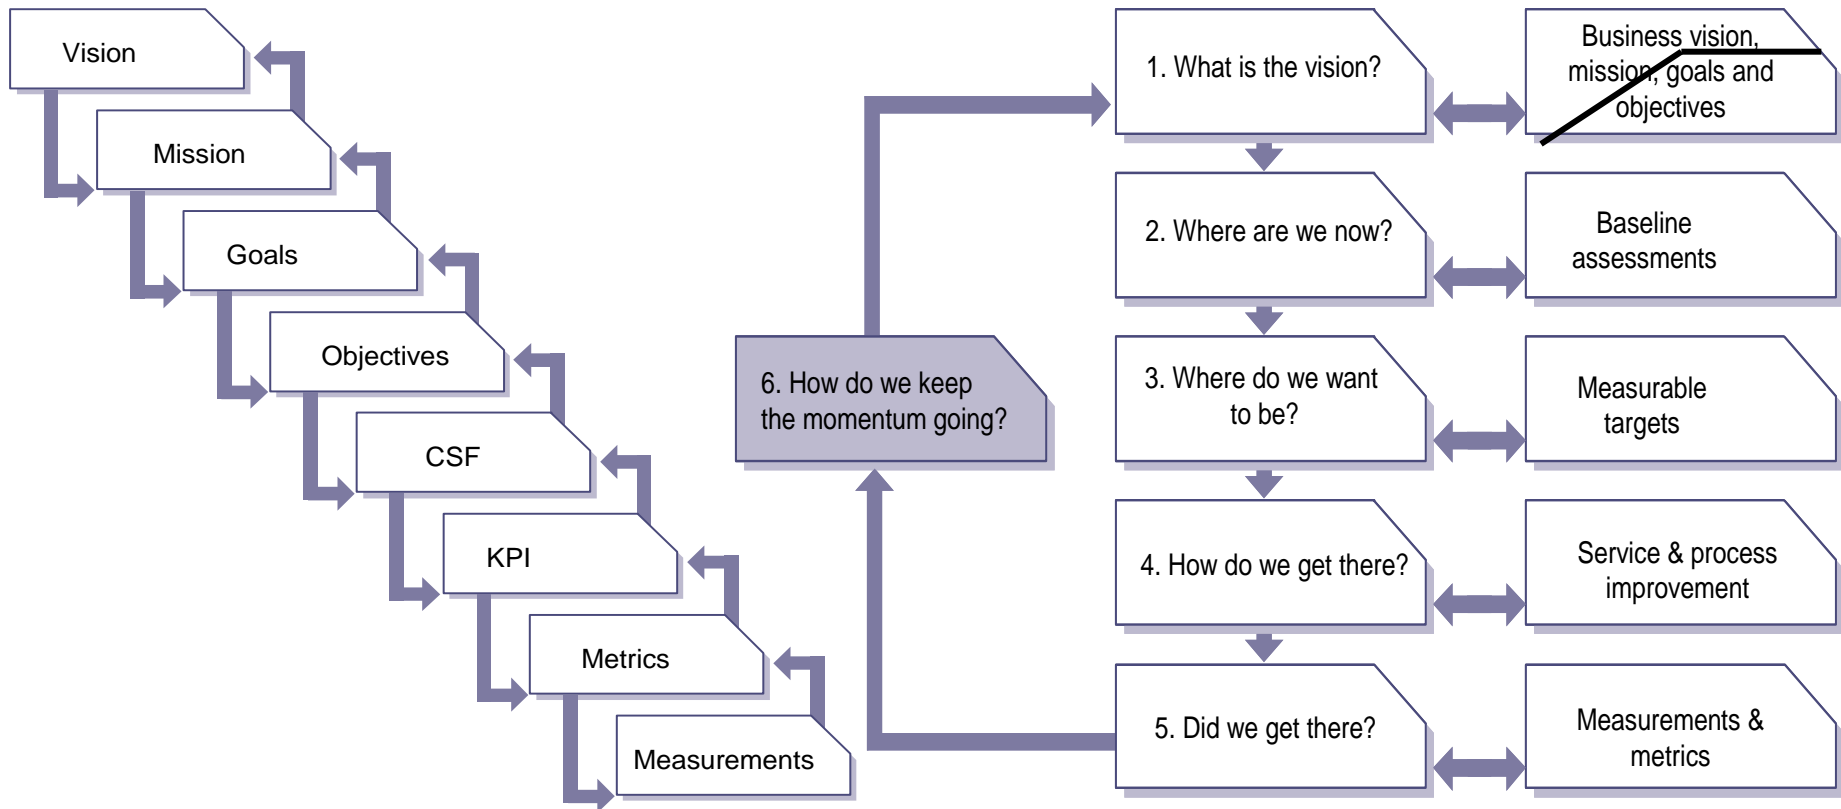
Vision

Mission

Goals

Objectives

CSF

KPI

Metrics

Measurements

6. How do we keep the momentum going?

1. What is the vision?

Business vision, mission, goals and objectives

2. Where are we now?

Baseline assessments

3. Where do we want to be?

Measurable targets

4. How do we get there?

Service & process improvement

5. Did we get there?

Measurements & metrics